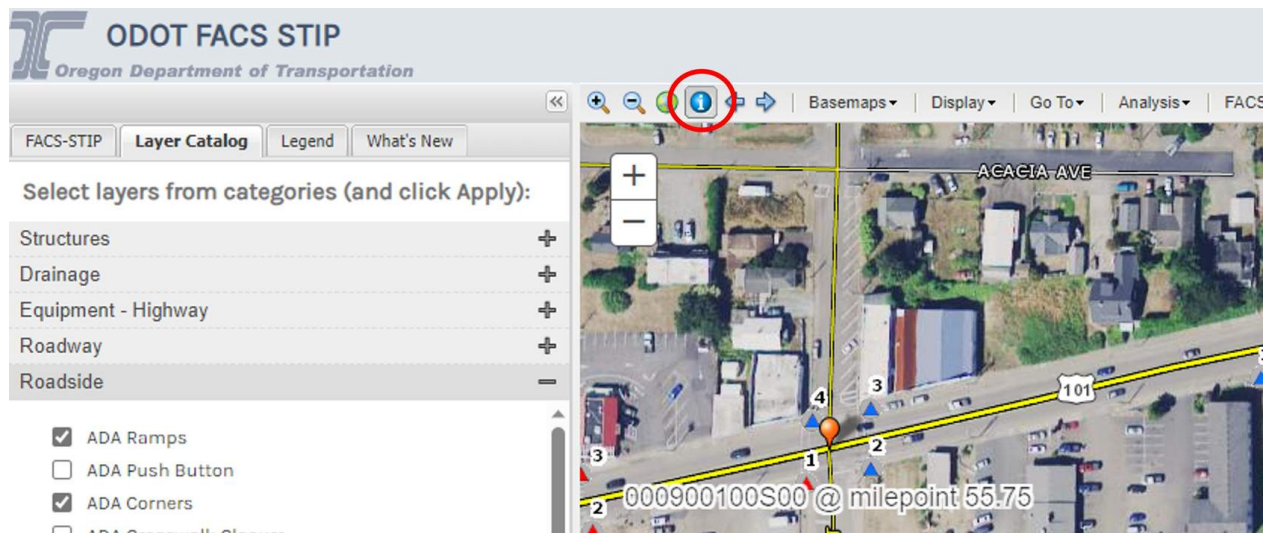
ODOT FACS STIP
Oregon Department of Transportation

«

Basemaps▾ | Display▾ | Go To▾ | Analysis▾ | FACS

FACS-STIP | Layer Catalog | Legend | What's New

Select layers from categories (and click Apply):

Structures +
Drainage +
Equipment - Highway +
Roadway +
Roadside −

ADA Ramps
ADA Push Button
ADA Corners
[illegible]

ACACIA AVE

101

4
3
2
1
3
2

000900100S00 @ milepoint 55.75